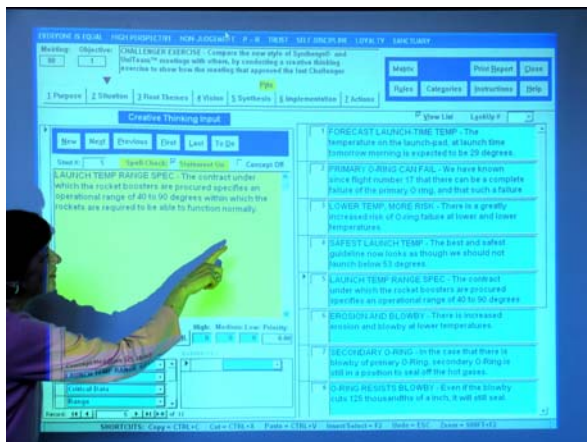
EVERYONE IS EQUAL HIGH PERSPECTIVE NON-JUDGEMENT P - R TRUST SELF DISCIPLINE LOYALTY SANCTUARY

Meeting: 90 Objective: 1

CHALLENGER EXERCISE - Compare the new style of Synthesis® and UniTeam™ meetings with others, by conducting a creative thinking exercise to show how the meeting that approved the last Challenger

Menu Print Report Close
Rules Categories Instructions Help

1 Purpose 2 Situation 3 Flaw Themes 4 Vision 5 Synthesis 6 Implementation 7 Actions

Creative Thinking Input

View List LookUp #

New Next Previous First Last To Do

Spell Check Statement On Concept Off

LAUNCH TEMP RANGE SPEC - The contract under which the rocket boosters are procured specifies an operational range of 40 to 90 degrees within which the rockets are required to be able to function normally.

High Medium Low Priority

Critical Data
Range

1 FORECAST LAUNCH-TIME TEMP - The temperature on the launch-pad, at launch time tomorrow morning is expected to be 29 degrees.

2 PRIMARY O-RING CAN FAIL - We have known since flight number 17 that there can be a complete failure of the primary O-ring, and that such a failure

3 LOWER TEMP, MORE RISK - There is a greatly increased risk of O-ring failure at lower and lower temperatures.

4 SAFEST LAUNCH TEMP - The best and safest guideline now looks as though we should not launch below 53 degrees.

5 LAUNCH TEMP RANGE SPEC - The contract under which the rocket boosters are procured specifies an operational range of 40 to 90 degrees

6 EROSION AND BLOWBY - There is increased erosion and blowby at lower temperatures.

7 SECONDARY O-RING - In the case that there is blowby of primary O-Ring, secondary O-Ring is still in a position to seal off the hot gases.

8 O-RING RESISTS BLOWBY - Even if the blowby cuts 125 thousandths of a inch, it will still seal.

SHORTCUTS: Copy = CTRL+C Cut = CTRL+X Paste = CTRL+V Insert/Select = F2 Undo = ESC Zoom = SHIFT+F2